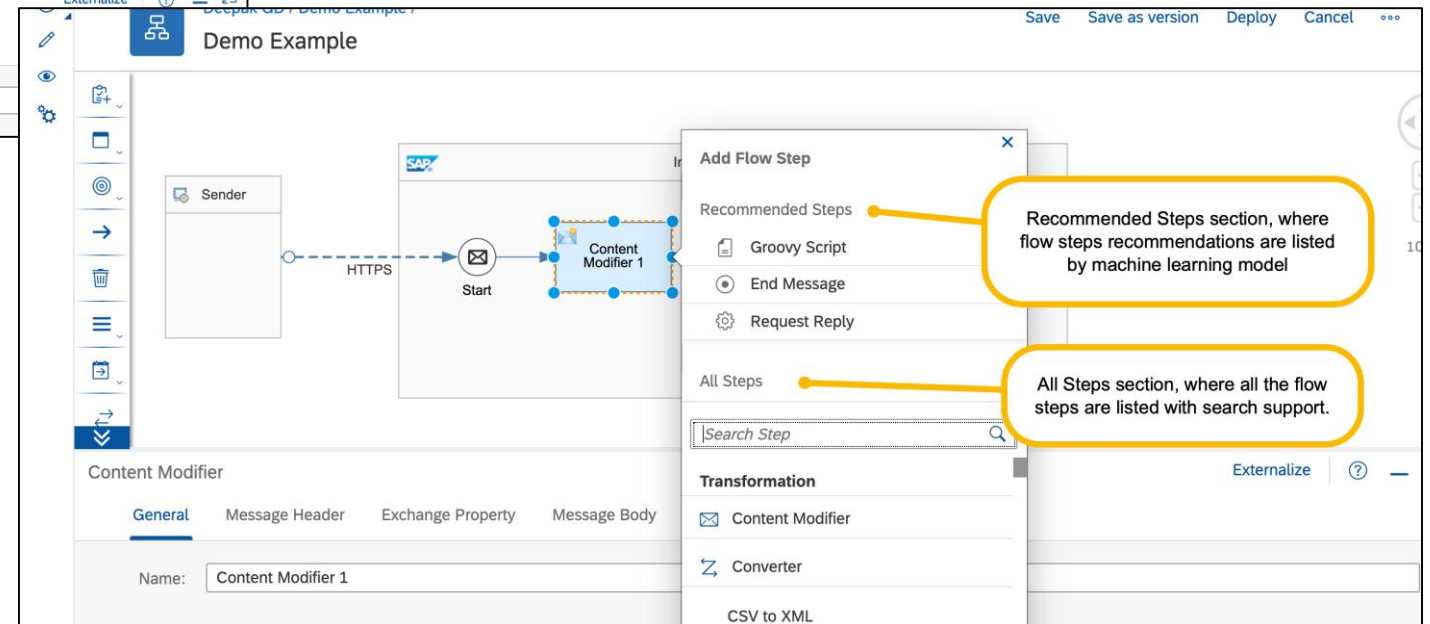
Externalize

Deepak GD / Demo Example /

Demo Example

Save Save as version Deploy Cancel

Sender

SAP

HTTPS

Start

Content Modifier 1

Add Flow Step

Recommended Steps

Groovy Script

End Message

Request Reply

All Steps

Search Step

Transformation

Content Modifier

Converter

CSV to XML

Recommended Steps section, where flow steps recommendations are listed by machine learning model

All Steps section, where all the flow steps are listed with search support.

Content Modifier

Externalize

General Message Header Exchange Property Message Body

Name: Content Modifier 1